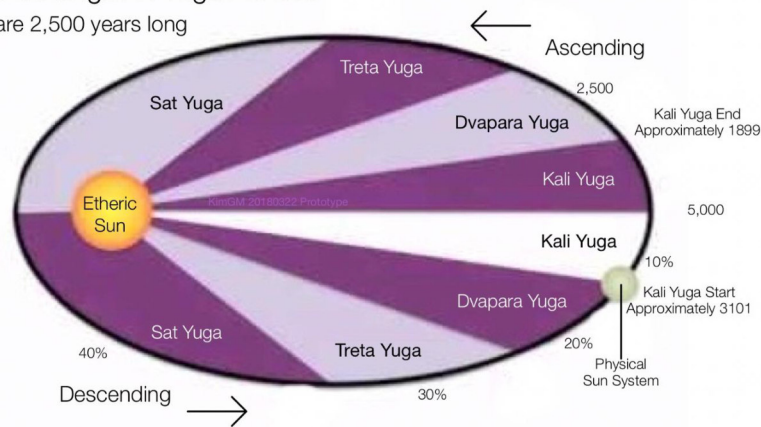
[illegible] are 2,500 years long

Ascending

Treta Yuga

Sat Yuga

2,500

Dvapara Yuga

Kali Yuga End Approximately 1899

Kali Yuga

Etheric Sun

KimGM 20180322 Prototype

5,000

Kali Yuga

10%

Dvapara Yuga

Kali Yuga Start Approximately 3101

Sat Yuga

20%

40%

Treta Yuga

Physical Sun System

Descending

30%